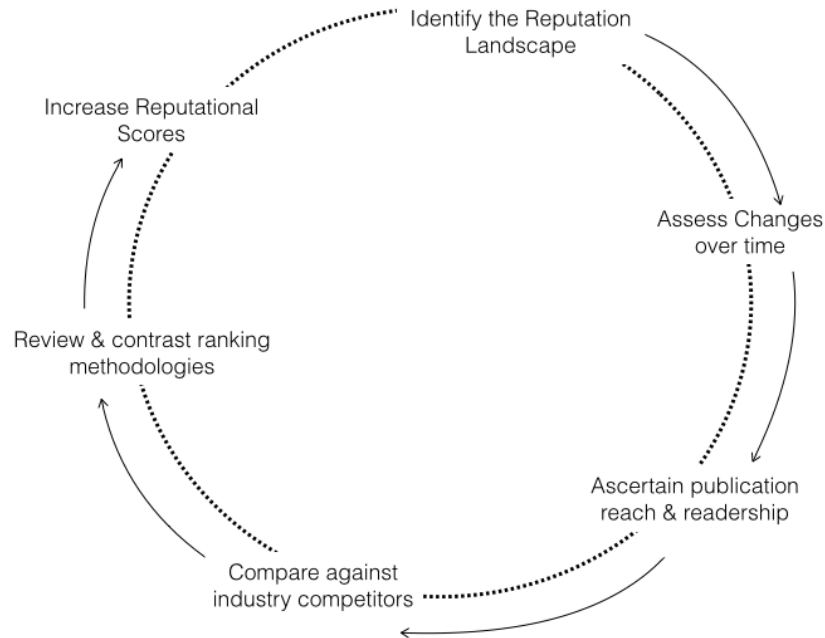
Identify the Reputation Landscape

Assess Changes over time

Ascertain publication reach & readership

Compare against industry competitors

Review & contrast ranking methodologies

Increase Reputational Scores